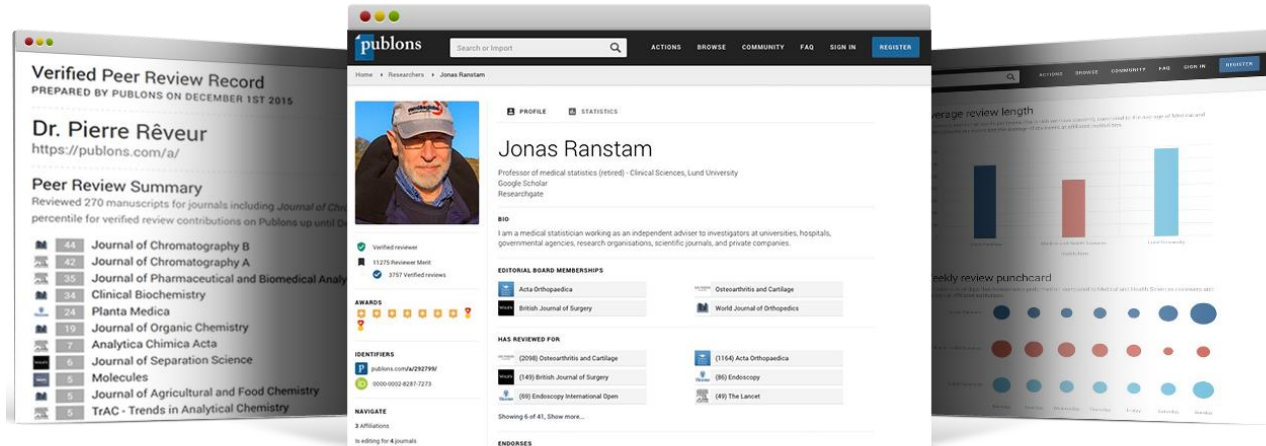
Verified Peer Review Record
PREPARED BY PUBLONS ON DECEMBER 1ST 2015

Dr. Pierre Rêveur
https://publons.com/a/

Peer Review Summary
Reviewed 270 manuscripts for journals including Journal of Chr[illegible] percentile for verified review contributions on Publons up until D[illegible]

| | |
|---|---|
| 44 | Journal of Chromatography B |
| 42 | Journal of Chromatography A |
| 35 | Journal of Pharmaceutical and Biomedical Analy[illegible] |
| 34 | Clinical Biochemistry |
| 24 | Planta Medica |
| 19 | Journal of Organic Chemistry |
| 7 | Analytica Chimica Acta |
| 6 | Journal of Separation Science |
| 5 | Molecules |
| 5 | Journal of Agricultural and Food Chemistry |
| 5 | TrAC - Trends in Analytical Chemistry |

publons
Search or Import
ACTIONS BROWSE COMMUNITY FAQ SIGN IN REGISTER

Home › Researchers › Jonas Ranstam

PROFILE STATISTICS

Jonas Ranstam
Professor of medical statistics (retired) - Clinical Sciences, Lund University
Google Scholar
Researchgate

BIO
I am a medical statistician working as an independent adviser to investigators at universities, hospitals, governmental agencies, research organisations, scientific journals, and private companies.

EDITORIAL BOARD MEMBERSHIPS
Acta Orthopaedica
Osteoarthritis and Cartilage
British Journal of Surgery
World Journal of Orthopedics

HAS REVIEWED FOR
(2098) Osteoarthritis and Cartilage
(1164) Acta Orthopaedica
(149) British Journal of Surgery
(86) Endoscopy
(69) Endoscopy International Open
(49) The Lancet
Showing 6 of 41, Show more...

ENDORSES

Verified reviewer
11275 Reviewer Merit
3757 Verified reviews

AWARDS

IDENTIFIERS
publons.com/a/292799/
0000-0002-8287-7273

NAVIGATE
3 Affiliations
Is editing for 4 journals

ACTIONS BROWSE COMMUNITY FAQ SIGN IN REGISTER

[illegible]verage review length

Lund University

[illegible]eekly review punchcard